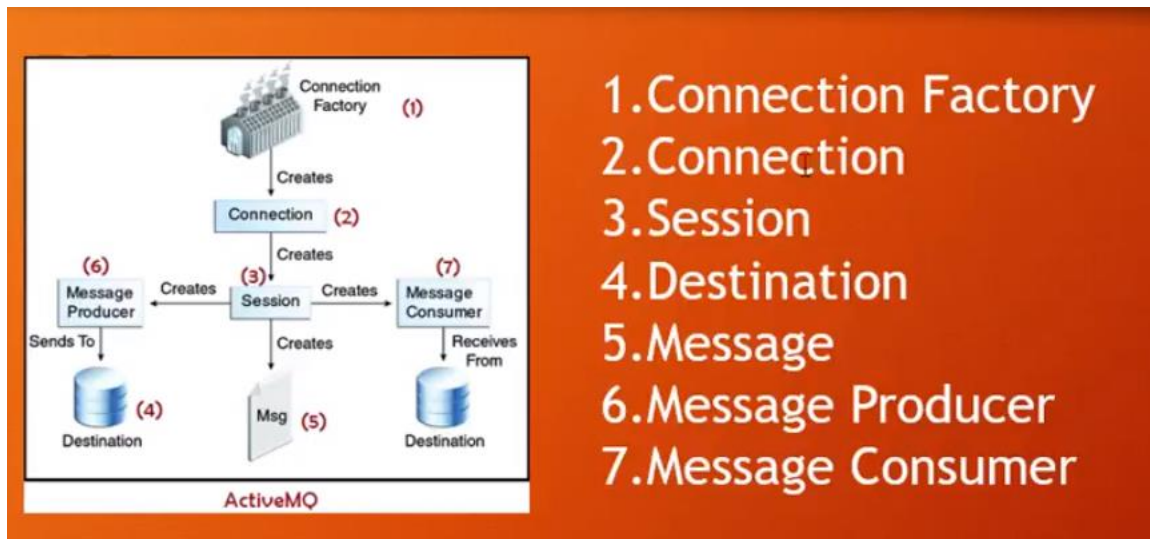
Connection Factory (1)

Creates

Connection (2)

Creates

(6) Message Producer

Creates

(3) Session

Creates

(7) Message Consumer

Sends To

Creates

Receives From

(4) Destination

Msg (5)

Destination

ActiveMQ

1.Connection Factory
2.Connection
3.Session
4.Destination
5.Message
6.Message Producer
7.Message Consumer